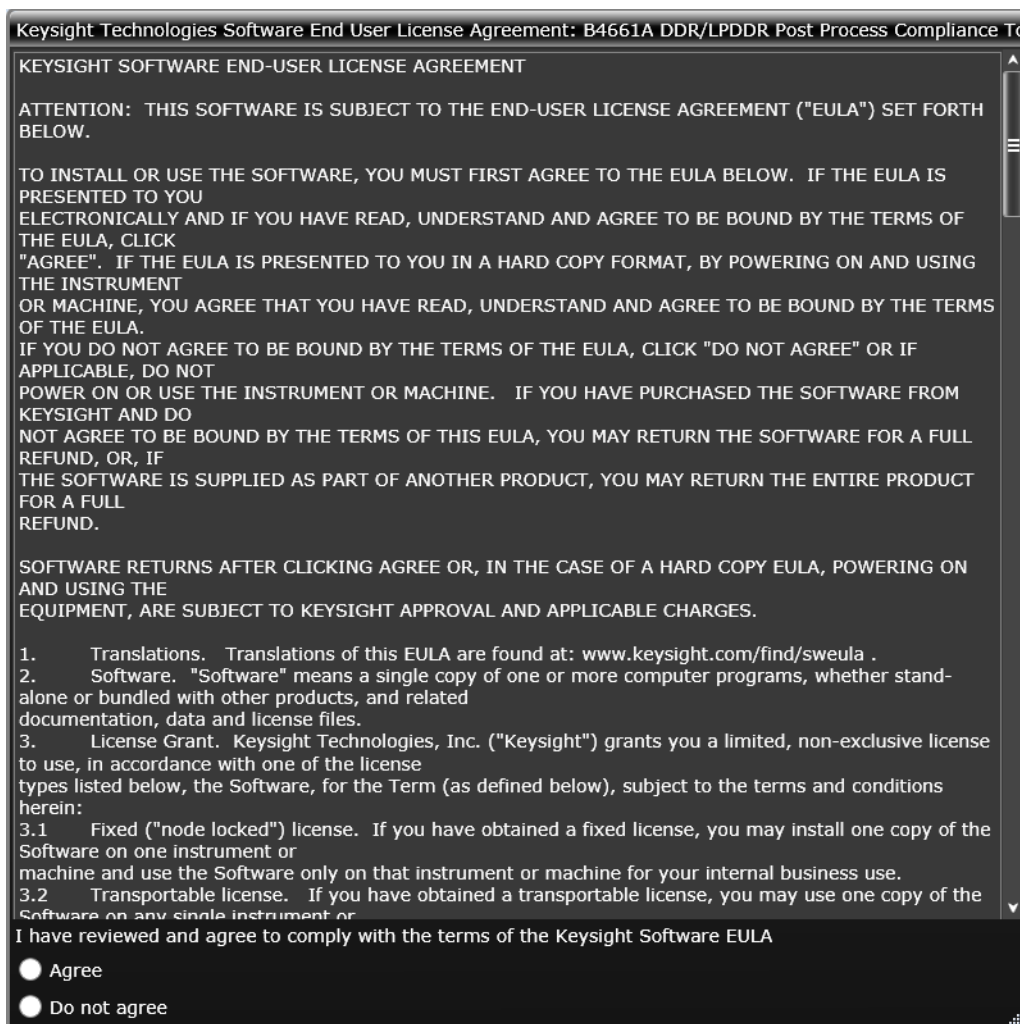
Keysight Technologies Software End User License Agreement: B4661A DDR/LPDDR Post Process Compliance T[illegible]

KEYSIGHT SOFTWARE END-USER LICENSE AGREEMENT

ATTENTION: THIS SOFTWARE IS SUBJECT TO THE END-USER LICENSE AGREEMENT ("EULA") SET FORTH BELOW.

TO INSTALL OR USE THE SOFTWARE, YOU MUST FIRST AGREE TO THE EULA BELOW. IF THE EULA IS PRESENTED TO YOU
ELECTRONICALLY AND IF YOU HAVE READ, UNDERSTAND AND AGREE TO BE BOUND BY THE TERMS OF THE EULA, CLICK
"AGREE". IF THE EULA IS PRESENTED TO YOU IN A HARD COPY FORMAT, BY POWERING ON AND USING THE INSTRUMENT
OR MACHINE, YOU AGREE THAT YOU HAVE READ, UNDERSTAND AND AGREE TO BE BOUND BY THE TERMS OF THE EULA.
IF YOU DO NOT AGREE TO BE BOUND BY THE TERMS OF THE EULA, CLICK "DO NOT AGREE" OR IF APPLICABLE, DO NOT
POWER ON OR USE THE INSTRUMENT OR MACHINE. IF YOU HAVE PURCHASED THE SOFTWARE FROM KEYSIGHT AND DO
NOT AGREE TO BE BOUND BY THE TERMS OF THIS EULA, YOU MAY RETURN THE SOFTWARE FOR A FULL REFUND, OR, IF
THE SOFTWARE IS SUPPLIED AS PART OF ANOTHER PRODUCT, YOU MAY RETURN THE ENTIRE PRODUCT FOR A FULL
REFUND.

SOFTWARE RETURNS AFTER CLICKING AGREE OR, IN THE CASE OF A HARD COPY EULA, POWERING ON AND USING THE
EQUIPMENT, ARE SUBJECT TO KEYSIGHT APPROVAL AND APPLICABLE CHARGES.

1. Translations. Translations of this EULA are found at: www.keysight.com/find/sweula .
2. Software. "Software" means a single copy of one or more computer programs, whether stand-alone or bundled with other products, and related
documentation, data and license files.
3. License Grant. Keysight Technologies, Inc. ("Keysight") grants you a limited, non-exclusive license to use, in accordance with one of the license
types listed below, the Software, for the Term (as defined below), subject to the terms and conditions herein:
3.1 Fixed ("node locked") license. If you have obtained a fixed license, you may install one copy of the Software on one instrument or
machine and use the Software only on that instrument or machine for your internal business use.
3.2 Transportable license. If you have obtained a transportable license, you may use one copy of the Software on any single instrument or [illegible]

I have reviewed and agree to comply with the terms of the Keysight Software EULA

Agree

Do not agree